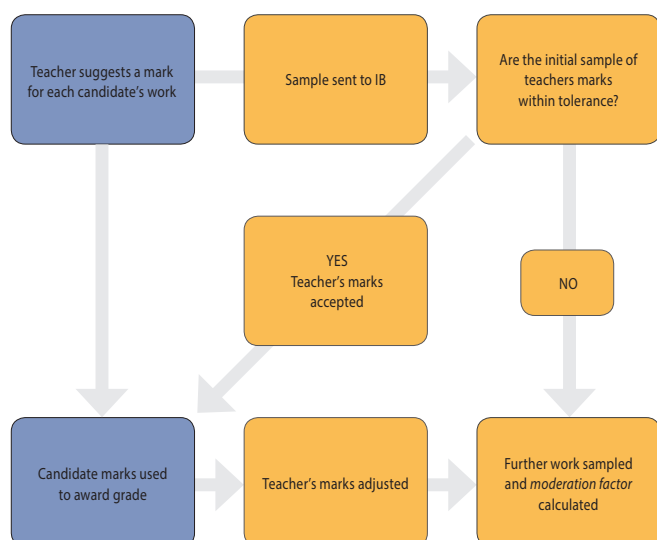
Teacher suggests a mark for each candidate's work

Sample sent to IB

Are the initial sample of teachers marks within tolerance?

YES
Teacher's marks accepted

NO

Candidate marks used to award grade

Teacher's marks adjusted

Further work sampled and *moderation factor* calculated